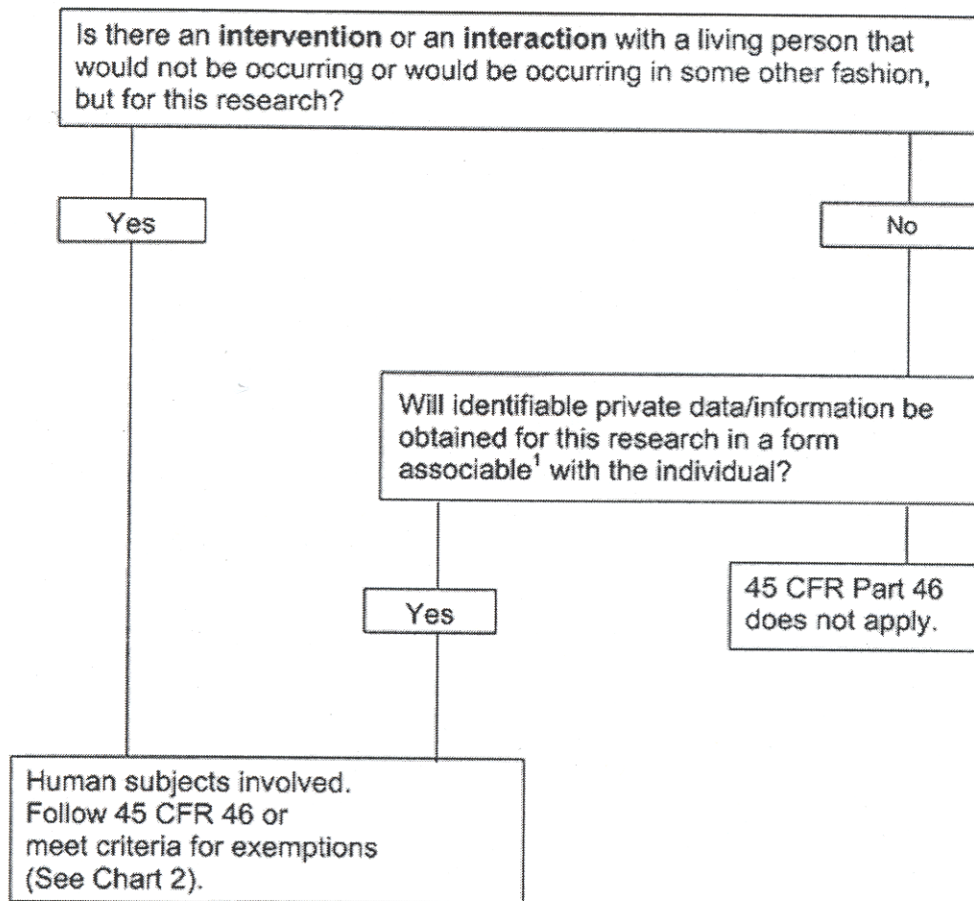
Is there an **intervention** or an **interaction** with a living person that would not be occurring or would be occurring in some other fashion, but for this research?

Yes

No

Will identifiable private data/information be obtained for this research in a form associable$^1$ with the individual?

Yes

45 CFR Part 46 does not apply.

Human subjects involved. Follow 45 CFR 46 or meet criteria for exemptions (See Chart 2).